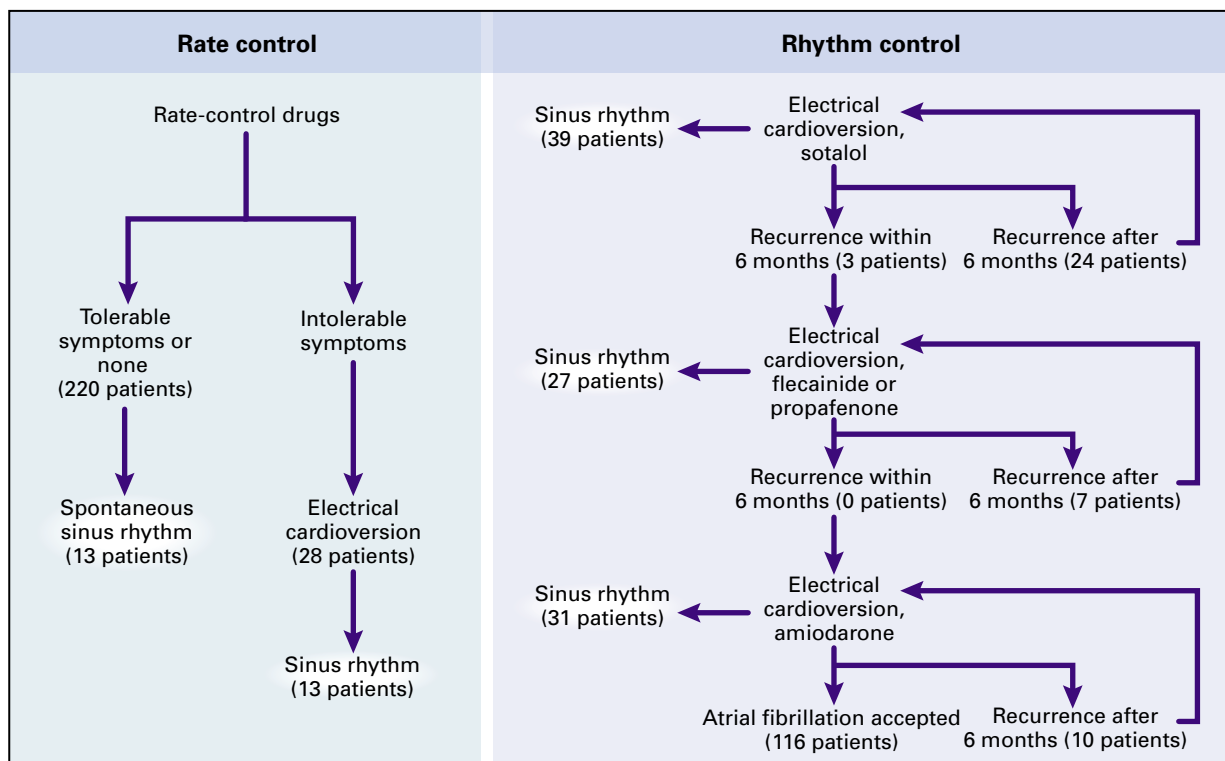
Rate control

Rate-control drugs

Tolerable symptoms or none (220 patients)

Intolerable symptoms

Spontaneous sinus rhythm (13 patients)

Electrical cardioversion (28 patients)

Sinus rhythm (13 patients)

Rhythm control

Sinus rhythm (39 patients)

Electrical cardioversion, sotalol

Recurrence within 6 months (3 patients)

Recurrence after 6 months (24 patients)

Sinus rhythm (27 patients)

Electrical cardioversion, flecainide or propafenone

Recurrence within 6 months (0 patients)

Recurrence after 6 months (7 patients)

Sinus rhythm (31 patients)

Electrical cardioversion, amiodarone

Atrial fibrillation accepted (116 patients)

Recurrence after 6 months (10 patients)